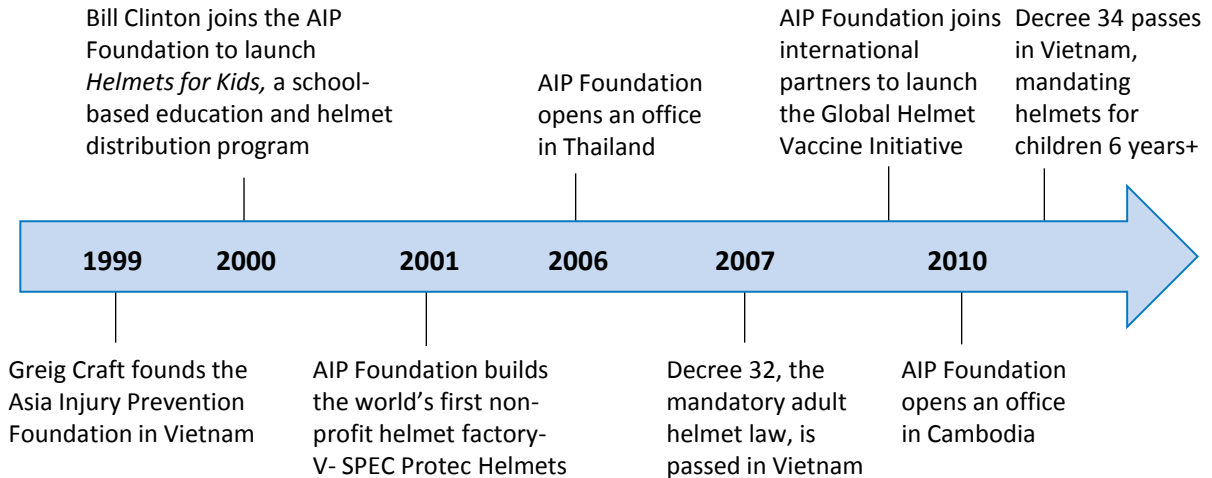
Bill Clinton joins the AIP Foundation to launch *Helmets for Kids,* a school-based education and helmet distribution program

AIP Foundation opens an office in Thailand

AIP Foundation joins international partners to launch the Global Helmet Vaccine Initiative

Decree 34 passes in Vietnam, mandating helmets for children 6 years+

1999 2000 2001 2006 2007 2010

Greig Craft founds the Asia Injury Prevention Foundation in Vietnam

AIP Foundation builds the world's first non-profit helmet factory- V- SPEC Protec Helmets

Decree 32, the mandatory adult helmet law, is passed in Vietnam

AIP Foundation opens an office in Cambodia